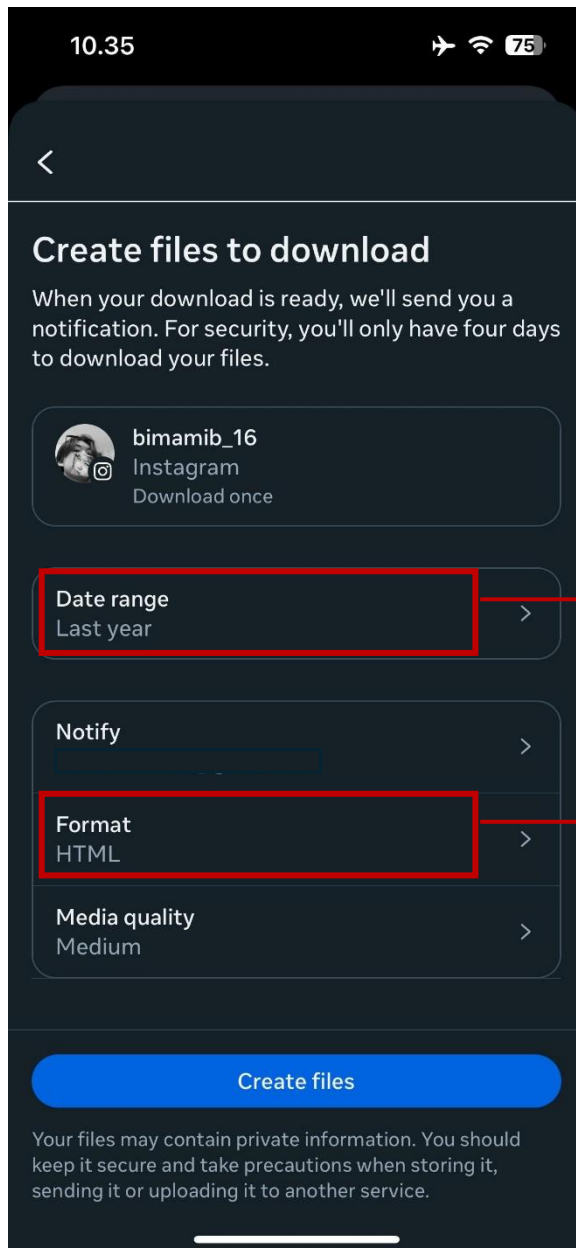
10.35

75

<

Create files to download

When your download is ready, we'll send you a notification. For security, you'll only have four days to download your files.

bimamib_16
Instagram
Download once

Date range
Last year

Notify
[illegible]

Format
HTML

Media quality
Medium

Create files

Your files may contain private information. You should keep it secure and take precautions when storing it, sending it or uploading it to another service.